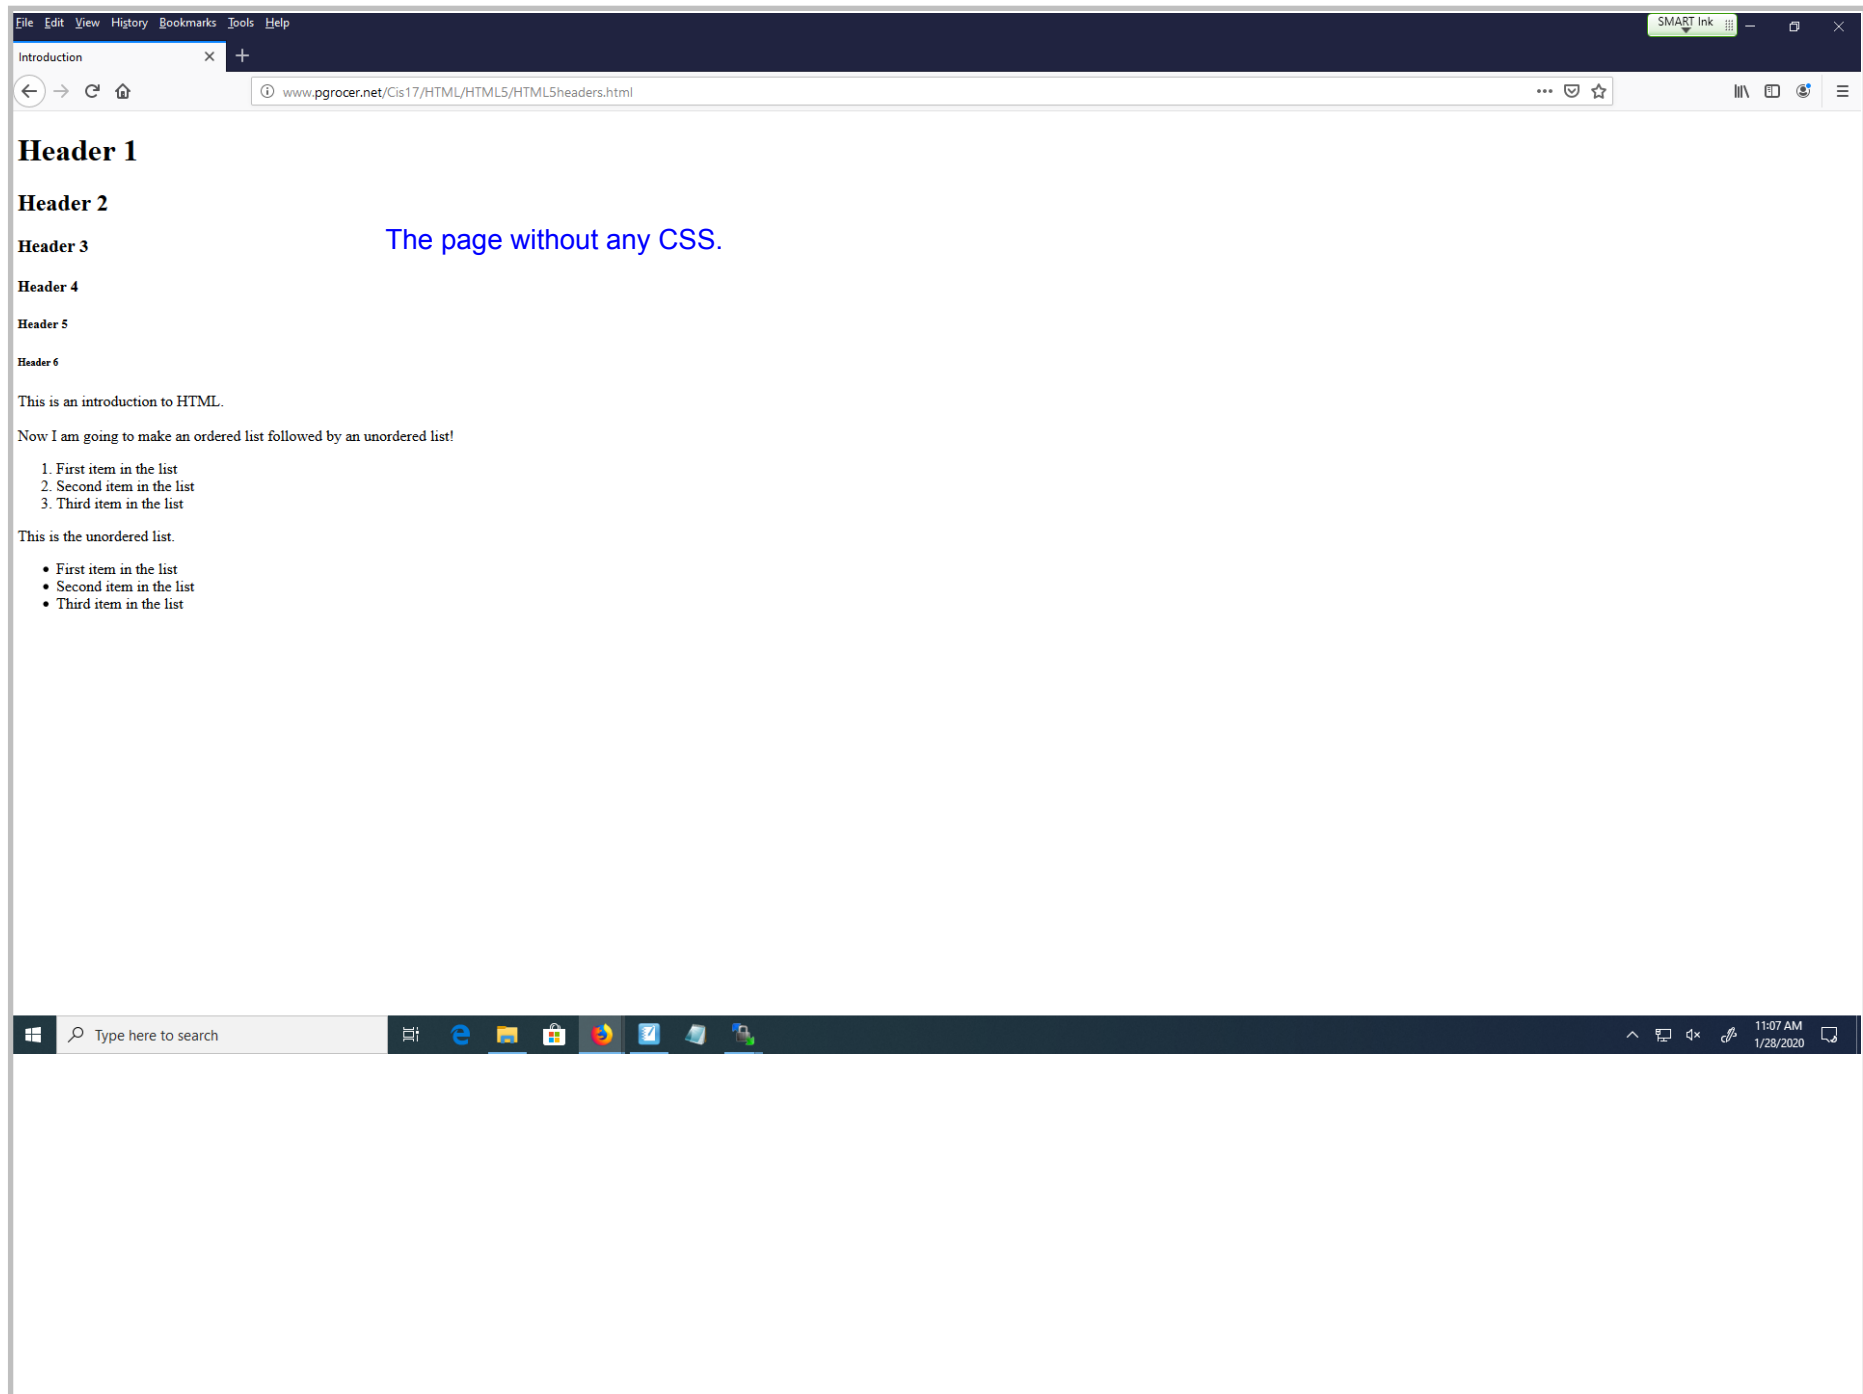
File Edit View History Bookmarks Tools Help

SMART Ink

Introduction

www.pgrocer.net/Cis17/HTML/HTML5/HTML5headers.html

# Header 1

## Header 2

### Header 3

The page without any CSS.

#### Header 4

##### Header 5

###### Header 6

This is an introduction to HTML.

Now I am going to make an ordered list followed by an unordered list!

1. First item in the list
2. Second item in the list
3. Third item in the list

This is the unordered list.

- First item in the list
- Second item in the list
- Third item in the list

Type here to search

11:07 AM
1/28/2020